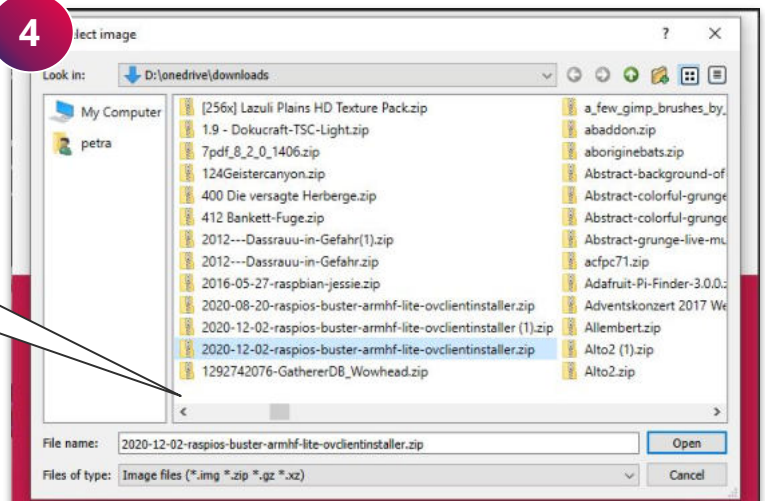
4

elect image

?

Look in: D:\onedrive\downloads

My Computer
petra

[256x] Lazuli Plains HD Texture Pack.zip
1.9 - Dokucraft-TSC-Light.zip
7pdf_8_2_0_1406.zip
124Geistercanyon.zip
400 Die versagte Herberge.zip
412 Bankett-Fuge.zip
2012---Dassrauu-in-Gefahr(1).zip
2012---Dassrauu-in-Gefahr.zip
2016-05-27-raspbian-jessie.zip
2020-08-20-raspios-buster-armhf-lite-ovclientinstaller.zip
2020-12-02-raspios-buster-armhf-lite-ovclientinstaller (1).zip
2020-12-02-raspios-buster-armhf-lite-ovclientinstaller.zip
1292742076-GathererDB_Wowhead.zip

a_few_gimp_brushes_by_
abaddon.zip
aboriginebats.zip
Abstract-background-of
Abstract-colorful-grunge
Abstract-colorful-grunge
Abstract-grunge-live-mu
acfpc71.zip
Adafruit-Pi-Finder-3.0.0.
Adventskonzert 2017 We
Allembert.zip
Alto2 (1).zip
Alto2.zip

File name: 2020-12-02-raspios-buster-armhf-lite-ovclientinstaller.zip
Open

Files of type: Image files (*.img *.zip *.gz *.xz)
Cancel